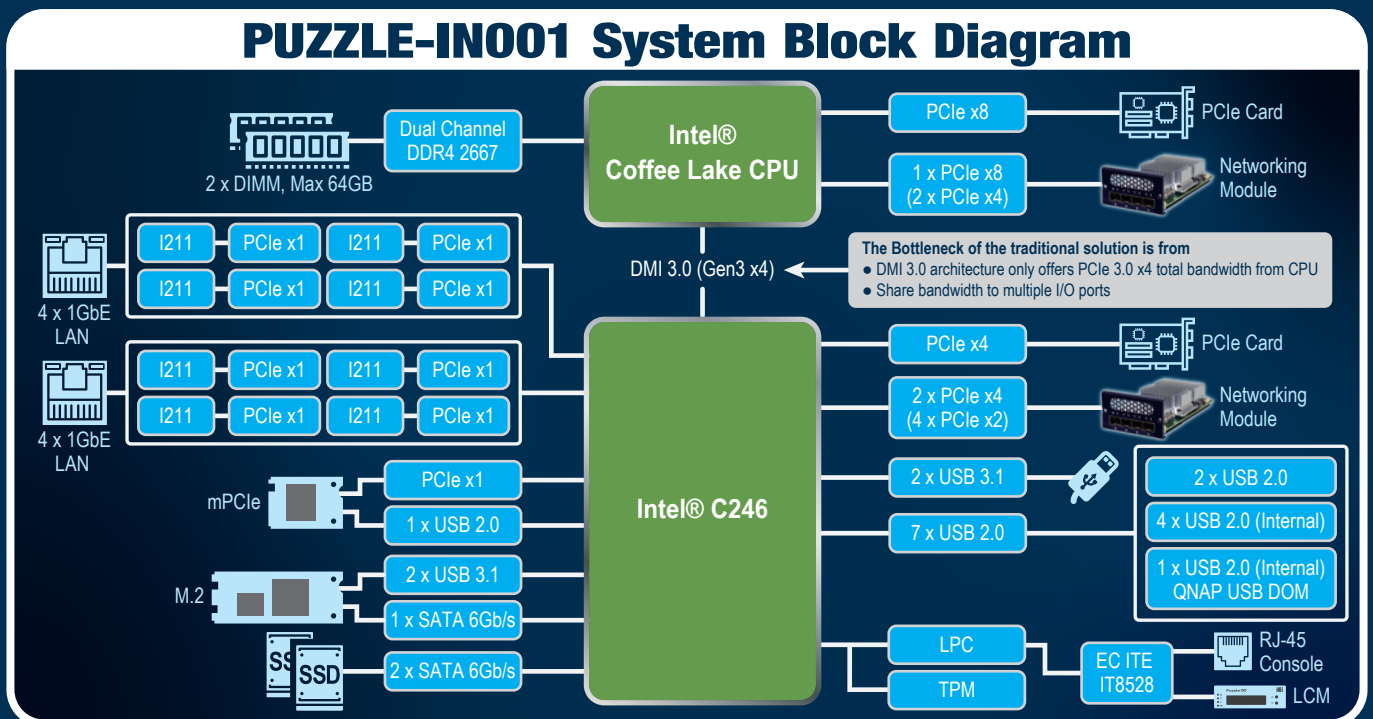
PUZZLE-IN001 System Block Diagram

2 x DIMM, Max 64GB

Dual Channel DDR4 2667

Intel® Coffee Lake CPU

PCIe x8

PCIe Card

1 x PCIe x8 (2 x PCIe x4)

Networking Module

I211 PCIe x1 I211 PCIe x1
I211 PCIe x1 I211 PCIe x1

4 x 1GbE LAN

DMI 3.0 (Gen3 x4)

The Bottleneck of the traditional solution is from
● DMI 3.0 architecture only offers PCIe 3.0 x4 total bandwidth from CPU
● Share bandwidth to multiple I/O ports

I211 PCIe x1 I211 PCIe x1
I211 PCIe x1 I211 PCIe x1

4 x 1GbE LAN

PCIe x4

PCIe Card

2 x PCIe x4 (4 x PCIe x2)

Networking Module

mPCIe

PCIe x1

1 x USB 2.0

Intel® C246

2 x USB 3.1

7 x USB 2.0

2 x USB 2.0

4 x USB 2.0 (Internal)

1 x USB 2.0 (Internal) QNAP USB DOM

M.2

2 x USB 3.1

1 x SATA 6Gb/s

SSD SSD

2 x SATA 6Gb/s

LPC

TPM

EC ITE IT8528

RJ-45 Console

LCM